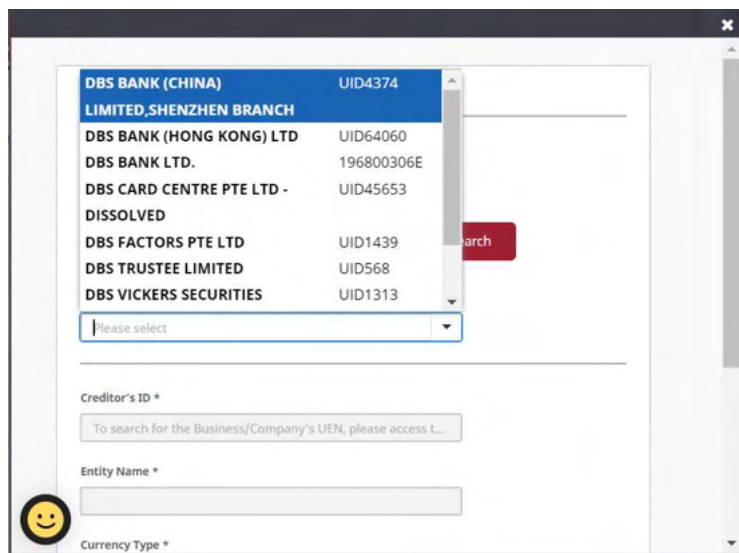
DBS BANK (CHINA) LIMITED,SHENZHEN BRANCH UID4374
DBS BANK (HONG KONG) LTD UID64060
DBS BANK LTD. 196800306E
DBS CARD CENTRE PTE LTD - DISSOLVED UID45653
DBS FACTORS PTE LTD UID1439
DBS TRUSTEE LIMITED UID568
DBS VICKERS SECURITIES UID1313

arch

Please select

Creditor's ID *

To search for the Business/Company's UEN, please access t...

Entity Name *

Currency Type *